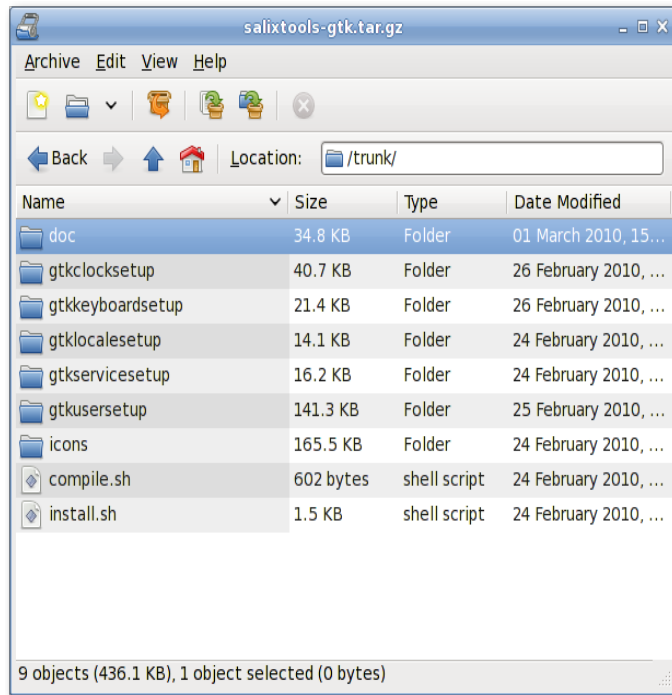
salixtools-gtk.tar.gz

Archive Edit View Help

Back Location: /trunk/

| Name | Size | Type | Date Modified |
|---|---|---|---|
| doc | 34.8 KB | Folder | 01 March 2010, 15... |
| gtkclocksetup | 40.7 KB | Folder | 26 February 2010, ... |
| gtkkeyboardsetup | 21.4 KB | Folder | 26 February 2010, ... |
| gtklocalesetup | 14.1 KB | Folder | 24 February 2010, ... |
| gtkservicesetup | 16.2 KB | Folder | 24 February 2010, ... |
| gtkusersetup | 141.3 KB | Folder | 25 February 2010, ... |
| icons | 165.5 KB | Folder | 24 February 2010, ... |
| compile.sh | 602 bytes | shell script | 24 February 2010, ... |
| install.sh | 1.5 KB | shell script | 24 February 2010, ... |

9 objects (436.1 KB), 1 object selected (0 bytes)